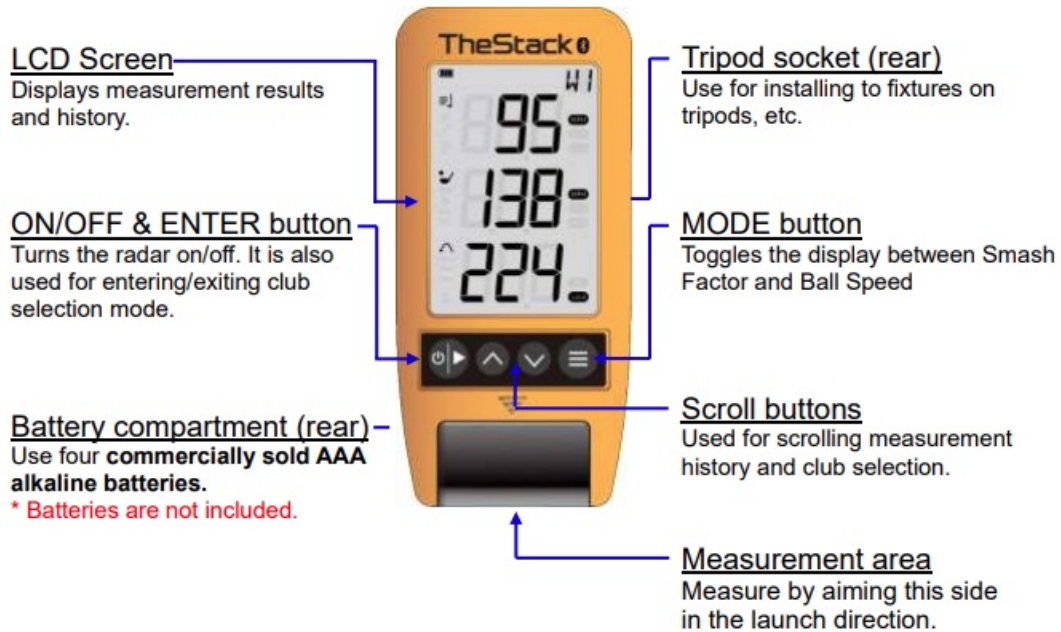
LCD Screen
Displays measurement results and history.

ON/OFF & ENTER button
Turns the radar on/off. It is also used for entering/exiting club selection mode.

Battery compartment (rear)
Use four **commercially sold AAA alkaline batteries.**
* Batteries are not included.

TheStack

W1

95

138

224

Tripod socket (rear)
Use for installing to fixtures on tripods, etc.

MODE button
Toggles the display between Smash Factor and Ball Speed

Scroll buttons
Used for scrolling measurement history and club selection.

Measurement area
Measure by aiming this side in the launch direction.